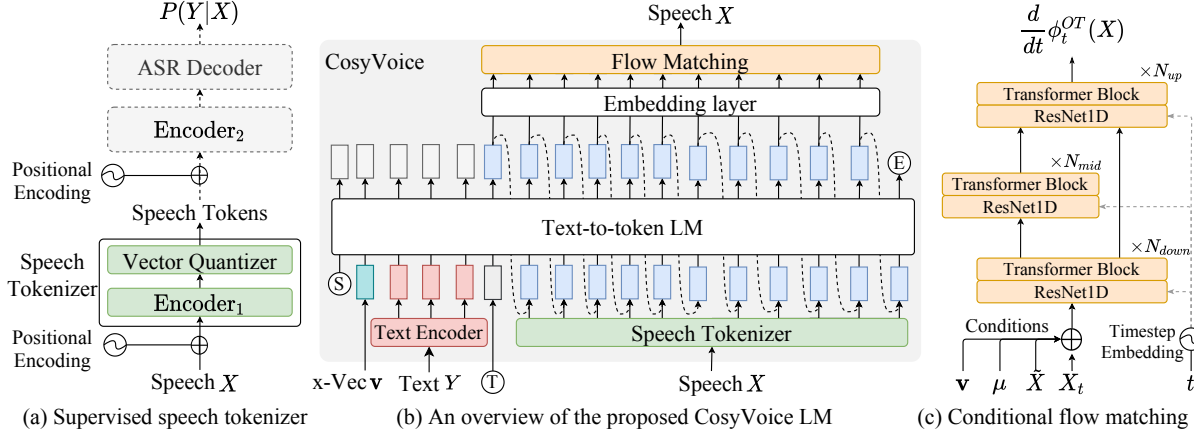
$P(Y|X)$

ASR Decoder

Encoder$_2$

Positional Encoding

Speech Tokens

Speech Tokenizer

Vector Quantizer

Encoder$_1$

Positional Encoding

Speech $X$

(a) Supervised speech tokenizer

Speech $X$

CosyVoice

Flow Matching

Embedding layer

E

Text-to-token LM

S

Text Encoder

Speech Tokenizer

x-Vec $\mathbf{v}$

Text $Y$

T

Speech $X$

(b) An overview of the proposed CosyVoice LM

$\frac{d}{dt}\phi_t^{OT}(X)$

$\times N_{up}$

Transformer Block

ResNet1D

$\times N_{mid}$

Transformer Block

ResNet1D

$\times N_{down}$

Transformer Block

ResNet1D

Conditions

Timestep Embedding

$\mathbf{v}$ $\mu$ $\tilde{X}$ $X_t$ $t$

(c) Conditional flow matching